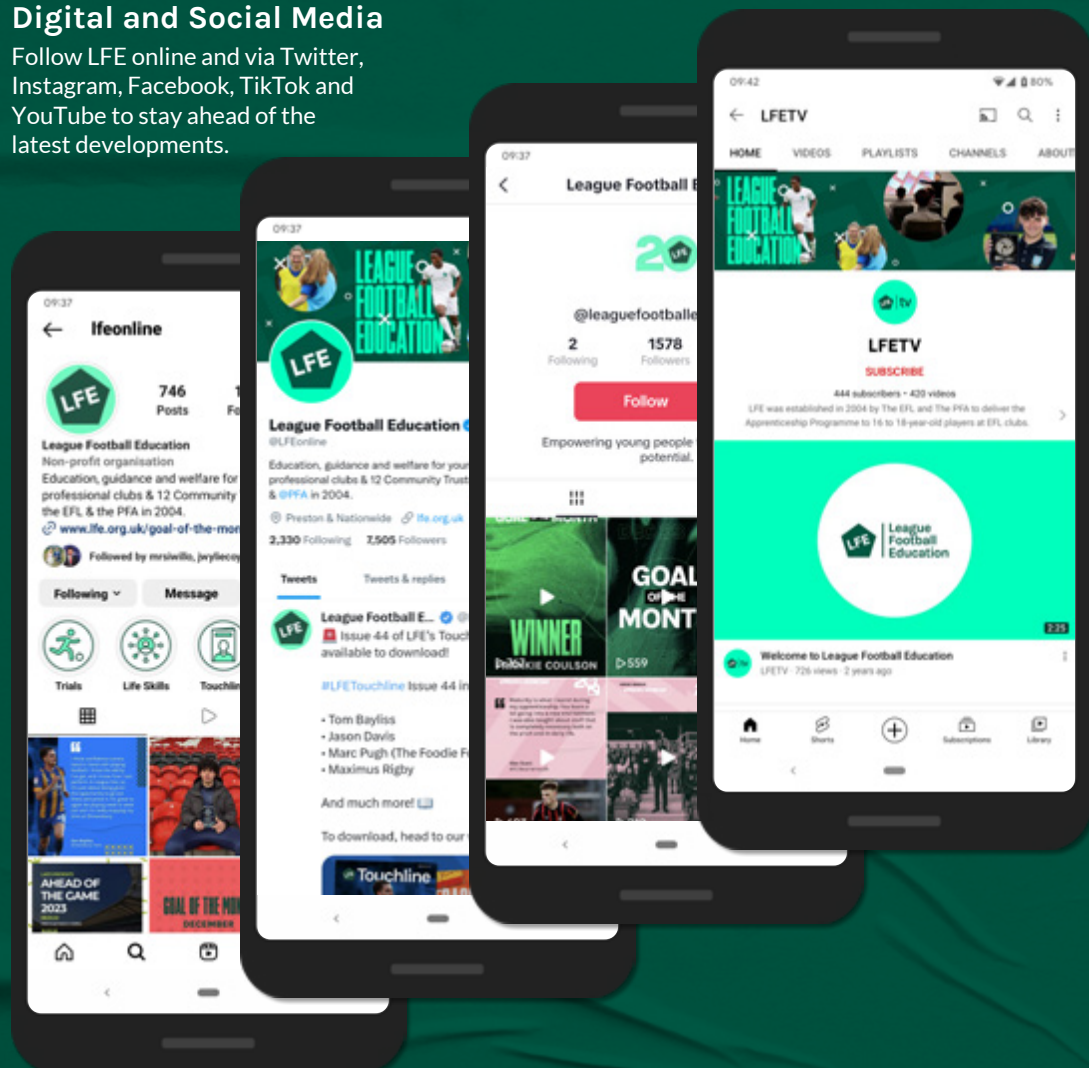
Digital and Social Media

Follow LFE online and via Twitter, Instagram, Facebook, TikTok and YouTube to stay ahead of the latest developments.

09:37

lfeonline

LFE

746 Posts

League Football Education
Non-profit organisation
Education, guidance and welfare for professional clubs & 12 Community the EFL & the PFA in 2004.
www.lfe.org.uk/goal-of-the-mo

Followed by mrsiwillo, jwyliecoy

Following

Message

Trials

Life Skills

Touchlin

AHEAD OF THE GAME 2023

GOAL OF THE MO

DECEMBER

09:37

LEAGUE FOOTBALL EDUCATION

LFE

League Football Education
@LFEonline

Education, guidance and welfare for your professional clubs & 12 Community Trust & @PFA in 2004.

Preston & Nationwide lfe.org.uk

2,330 Following 7,505 Followers

Tweets

Tweets & replies

League Football E...
Issue 44 of LFE's Touch available to download!

#LFETouchline Issue 44 in

• Tom Bayliss
• Jason Davis
• Marc Pugh (The Foodie F
• Maximus Rigby

And much more!

To download, head to our

Touchline

09:37

League Football E

20

@leaguefootballe

2 Following

1578 Followers

Follow

Empowering young people potential.

WINNER

KIE COULSON

GOAL OF THE MONT

559

09:42

80%

LFETV

HOME

VIDEOS

PLAYLISTS

CHANNELS

ABOUT

LEAGUE FOOTBALL EDUCATION

LFETV

SUBSCRIBE

444 subscribers • 420 videos

LFE was established in 2004 by The EFL and The PFA to deliver the Apprenticeship Programme to 16 to 18-year-old players at EFL clubs.

LFE League Football Education

2:25

Welcome to League Football Education
LFETV • 726 views • 2 years ago

Home

Shorts

Subscriptions

Library